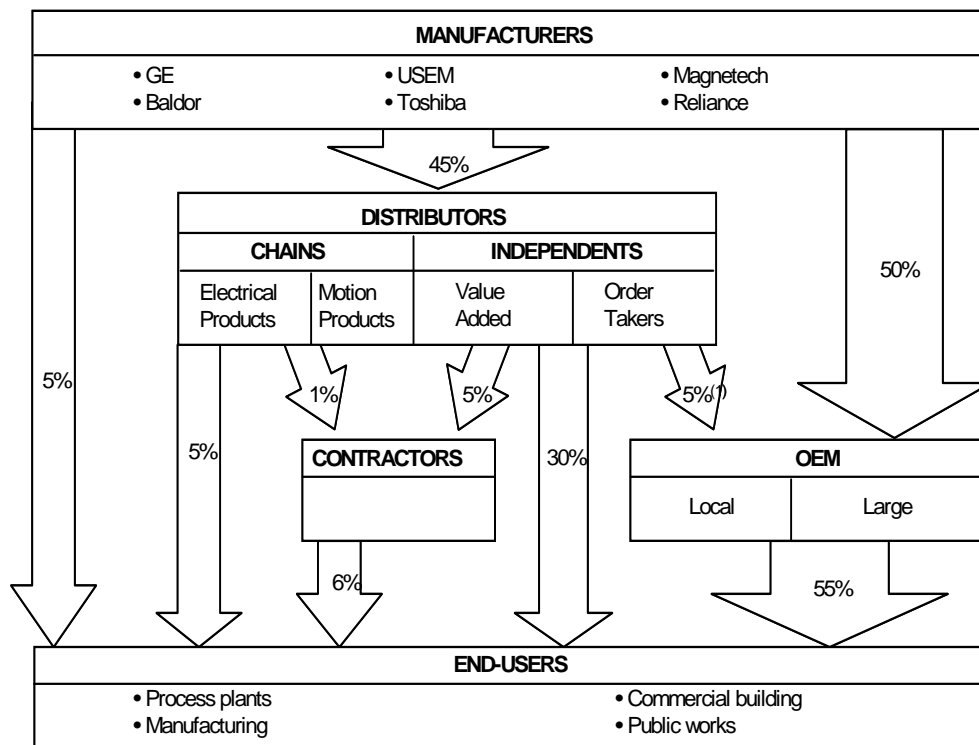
MANUFACTURERS

• GE
• Baldor
• USEM
• Toshiba
• Magnetech
• Reliance

45%

DISTRIBUTORS

CHAINS

INDEPENDENTS

Electrical Products

Motion Products

Value Added

Order Takers

50%

5%

1%

5%

5%(1)

5%

CONTRACTORS

30%

OEM

Local

Large

6%

55%

END-USERS

• Process plants
• Manufacturing
• Commercial building
• Public works